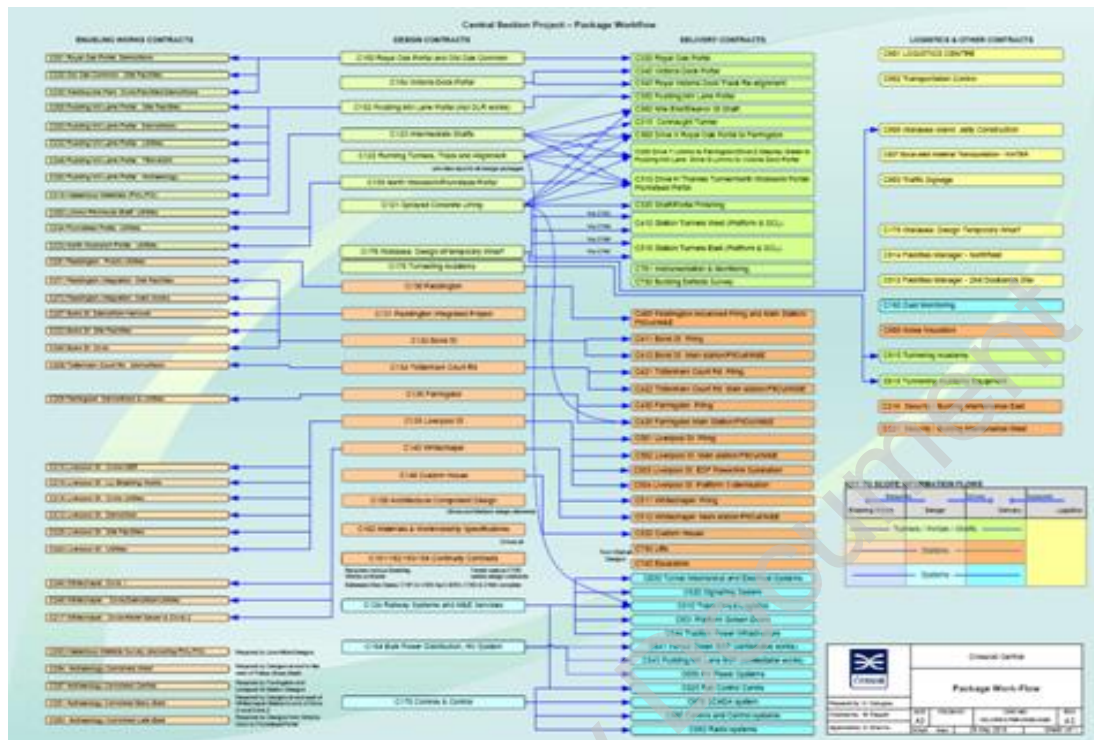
Central Section Project – Package Workflow

ENABLING WORKS CONTRACTS

DESIGN CONTRACTS

DELIVERY CONTRACTS

LOGISTICS & OTHER CONTRACTS

C100 Royal Oak Portal and Old Oak Common

C10x Victoria Dock Portal

C102 Pudding Mill Lane Portal (incl DLR works)

C121 Intermediate Shafts

C122 Running Tunnels, Track and Alignment

C104 North Woolwich/Plumstead Portal

C101 Sprayed Concrete Lining

C176 Woolwich: Design of temporary wharf

C175 Tunnelling Academy

C130 Paddington

C131 Paddington Integrated Project

C132 Bond St

C134 Tottenham Court Rd

C135 Farringdon

C136 Liverpool St

C140 Whitechapel

C146 Custom House

C150 Architecture Component Design

C162 Materials & Workmanship Specifications

C161/162/163/164 Continuity Contracts

C1xx Railway Systems and M&E Services

C164 Bulk Power Distribution, HV System

C170 Controls & Control

C300 Royal Oak Portal

C340 Victoria Dock Portal

C345 Victoria Dock Portal Track Re-alignment

C350 Pudding Mill Lane Portal

C360 Pudding Mill Lane Portal

C310 Connaught Tunnel

C300 Drive X Royal Oak Portal to Farringdon

C315 Drive in Thames Tunnel/North Woolwich Portal Plumstead Portal

C320 Shaft/Portal Finishing

C410 Station Tunnels West (Platform & SCL)

C510 Station Tunnels East (Platform & SCL)

C700 Instrumentation & Monitoring

C750 Building Defects Survey

C400 Paddington

C411 Bond St. Fitting

C412 Bond St. Main station

C421 Tottenham Court Rd. Fitting

C422 Tottenham Court Rd. Main station

C430 Farringdon. Fitting

C435 Farringdon Main Station

C501 Liverpool St. Fitting

C502 Liverpool St. Main station

C503 Liverpool St.

C504 Liverpool St. Platform

C511 Whitechapel. Fitting

C512 Whitechapel. Main station

C530 Custom House

C710 Lifts

C740 Escalators

C600 Tunnel Mechanical and Electrical Systems

C620 Signalling System

C610 Train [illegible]

C630 Platform Screen Doors

C640 Traction Power Infrastructure

C650 Radio systems

C801 LOGISTICS CENTRE

C802 Transportation Control

C806 Woolwich: Jetty Construction

C807 Spoil and Material Transportation - WATER

C803 Traffic Signage

C176 Woolwich: Design Temporary Wharf

C814 Facilities Manager - Northfleet

C812 Facilities Manager

C102 Dust Monitoring

C860 Noise Insulation

C815 Tunnelling Academy

C816 Tunnelling Academy Equipment

KEY TO SCOPE/ INFORMATION FLOWS

Enabling Works

Design

Delivery

Logistics

Tunnels / Portals / Shafts

Stations

Systems

Crossrail Central

Package Work-Flow

Crossrail